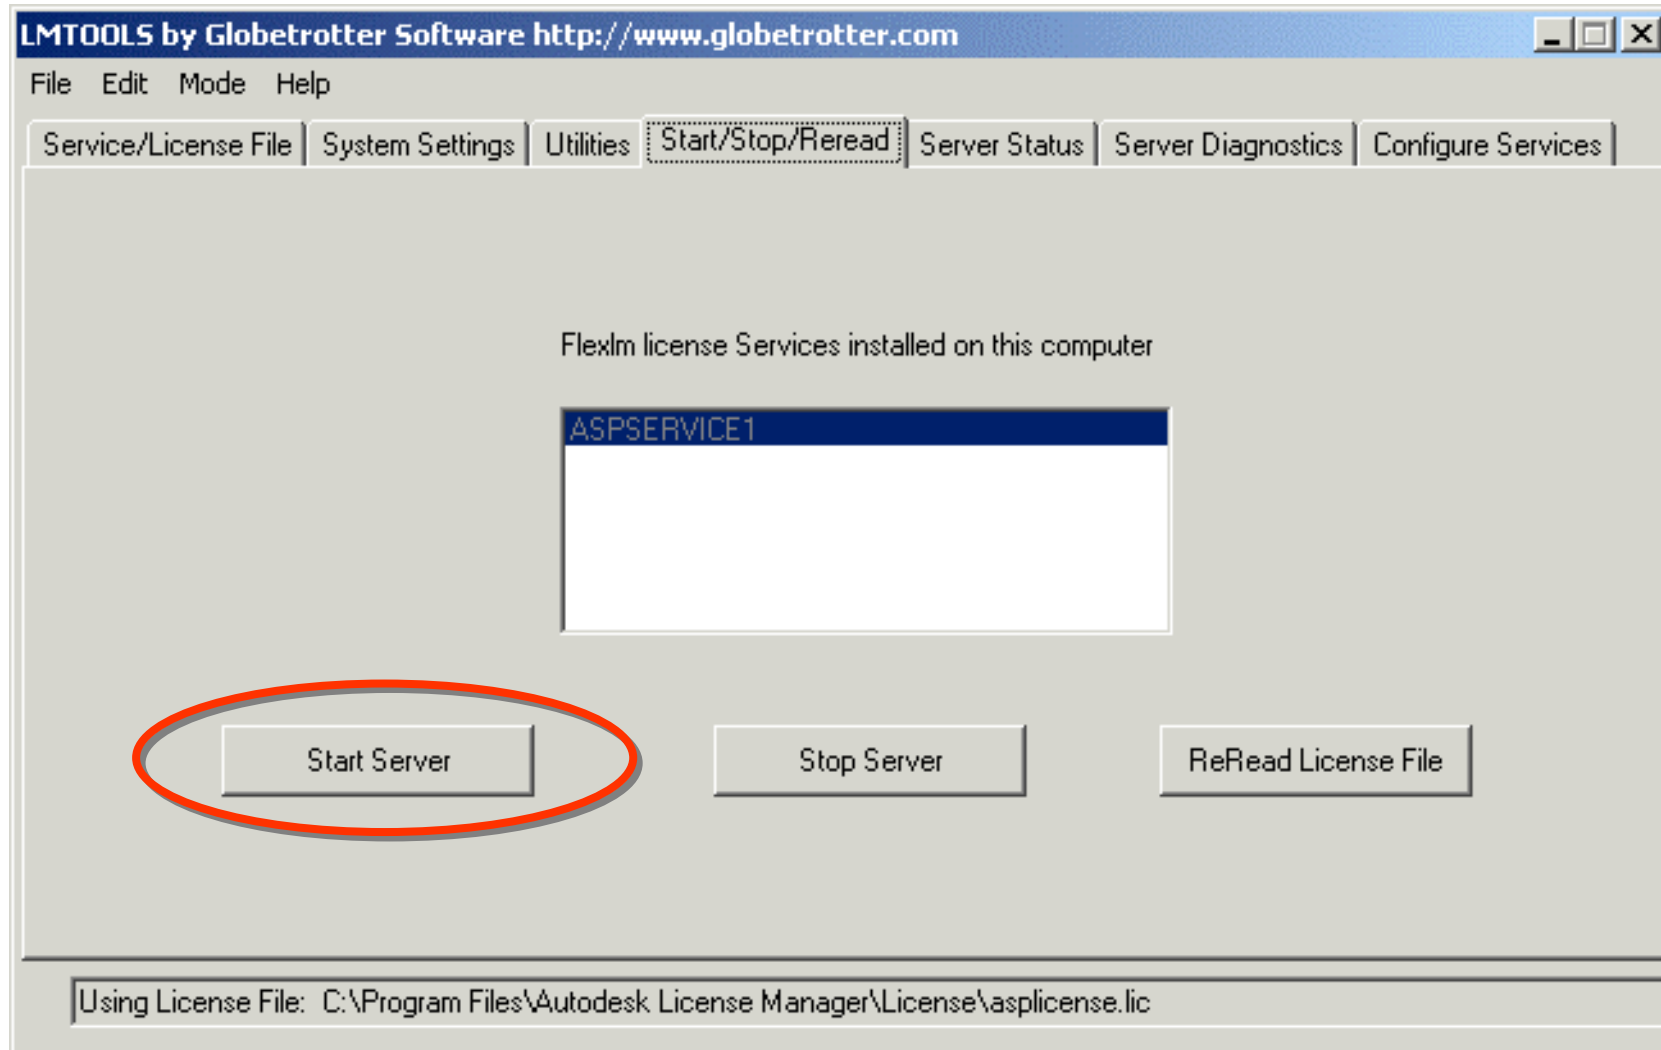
LMTOOLS by Globetrotter Software http://www.globetrotter.com

File Edit Mode Help

Service/License File | System Settings | Utilities | Start/Stop/Reread | Server Status | Server Diagnostics | Configure Services

Flexlm license Services installed on this computer

ASPSERVICE1

Start Server

Stop Server

ReRead License File

Using License File: C:\Program Files\Autodesk License Manager\License\asplicense.lic